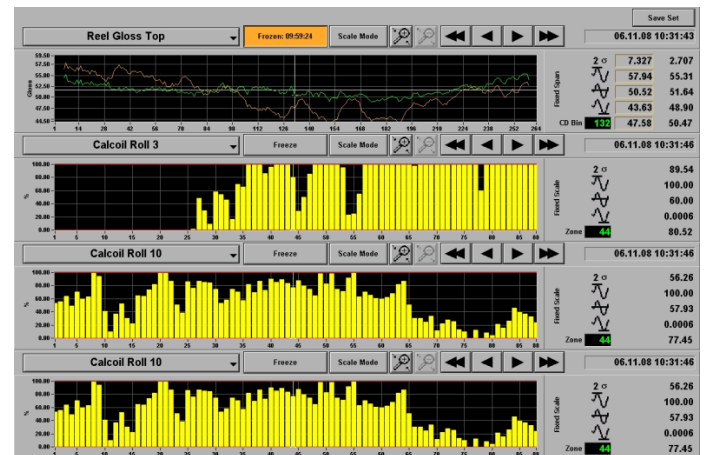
Save Set

Reel Gloss Top | Frozen: 09:59:24 | Scale Mode | 06.11.08 10:31:43

59.50
57.00
55.00
52.50
50.00
47.50
44.50

Gloss

1 14 28 42 56 70 84 98 112 126 140 154 168 182 196 210 224 238 252 264

Fixed Span

| | | |
|---|---|---|
| 2 σ | 7.327 | 2.707 |
| | 57.94 | 55.31 |
| | 50.52 | 51.64 |
| | 43.63 | 48.90 |
| CD Bin 132 | 47.58 | 50.47 |

Calcoil Roll 3 | Freeze | Scale Mode | 06.11.08 10:31:46

100.00
80.00
60.00
40.00
20.00
0.00

%

1 5 10 15 20 25 30 35 40 45 50 55 60 65 70 75 80 85 88

Fixed Scale

| | |
|---|---|
| 2 σ | 89.54 |
| | 100.00 |
| | 60.00 |
| | 0.0006 |
| Zone 44 | 80.52 |

Calcoil Roll 10 | Freeze | Scale Mode | 06.11.08 10:31:46

100.00
80.00
60.00
40.00
20.00
0.00

%

1 5 10 15 20 25 30 35 40 45 50 55 60 65 70 75 80 85 88

Fixed Scale

| | |
|---|---|
| 2 σ | 56.26 |
| | 100.00 |
| | 57.93 |
| | 0.0006 |
| Zone 44 | 77.45 |

Calcoil Roll 10 | Freeze | Scale Mode | 06.11.08 10:31:46

100.00
80.00
60.00
40.00
20.00
0.00

%

Fixed Scale

| | |
|---|---|
| 2 σ | 56.26 |
| | 100.00 |
| | 57.93 |
| | 0.0006 |
| Zone 44 | 77.45 |